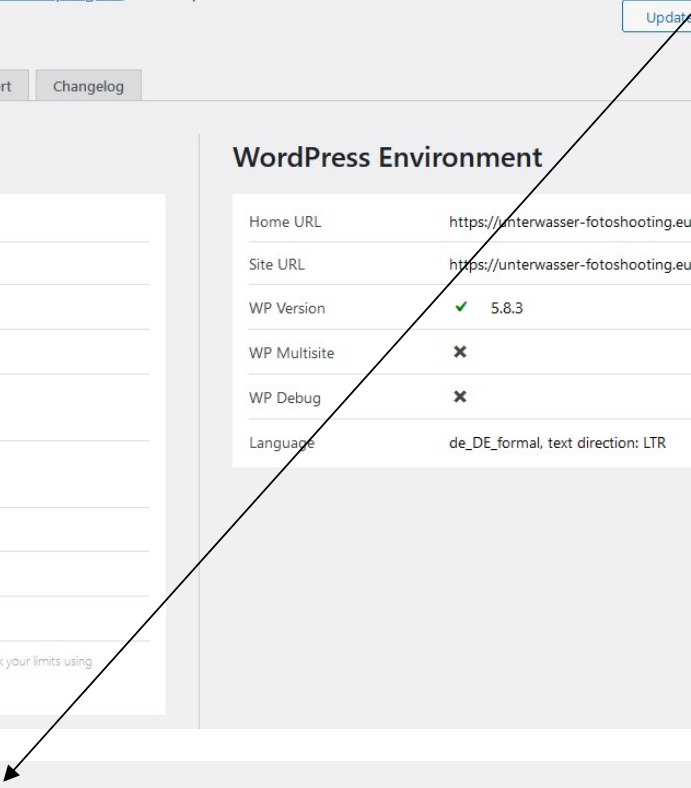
Update

rt Changelog

WordPress Environment

| Home URL | https://unterwasser-fotoshooting.eu |
|---|---|
| Site URL | https://unterwasser-fotoshooting.eu |
| WP Version | ✔ 5.8.3 |
| WP Multisite | ✖ |
| WP Debug | ✖ |
| Language | de_DE_formal, text direction: LTR |

k your limits using